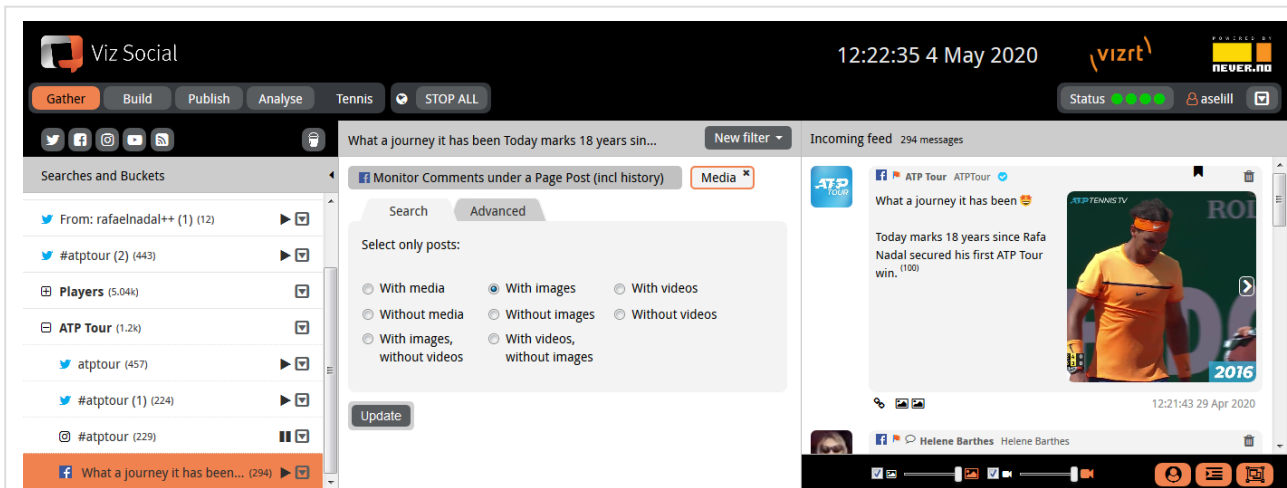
Viz Social

12:22:35 4 May 2020

vizrt

POWERED BY NEVER.NO

Gather Build Publish Analyse Tennis STOP ALL

Status aselill

Searches and Buckets

From: rafaelnadal++ (1) (12)

#atptour (2) (443)

Players (5.04k)

ATP Tour (1.2k)

atptour (457)

#atptour (1) (224)

#atptour (229)

What a journey it has been... (294)

What a journey it has been Today marks 18 years sin...

New filter

Monitor Comments under a Page Post (incl history)

Media ×

Search Advanced

Select only posts:

With media

With images

With videos

Without media

Without images

Without videos

With images, without videos

With videos, without images

Update

Incoming feed 294 messages

ATP Tour ATPTour

What a journey it has been 🤩

Today marks 18 years since Rafa Nadal secured his first ATP Tour win. (100)

ATP TENNIS TV

ROL

2016

12:21:43 29 Apr 2020

Helene Barthes Helene Barthes